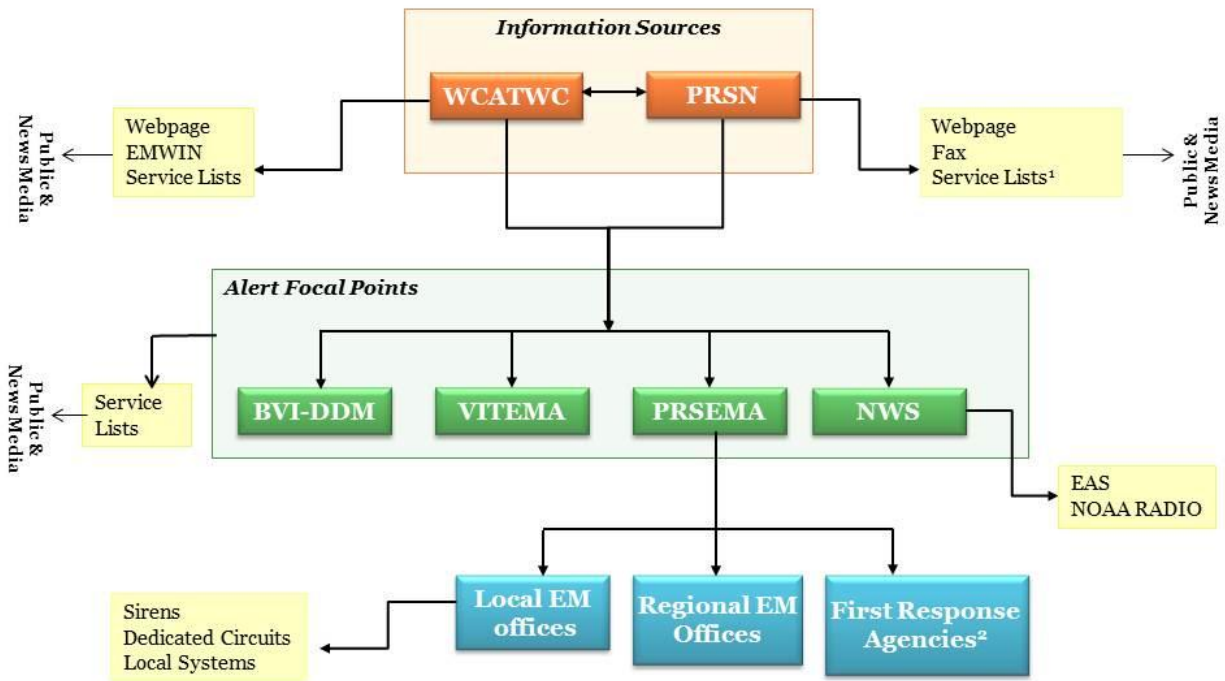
Information Sources

WCATWC

PRSN

Public & News Media

Webpage
EMWIN
Service Lists

Webpage
Fax
Service Lists¹

Public & News Media

Alert Focal Points

Public & News Media

Service Lists

BVI-DDM

VITEMA

PRSEMA

NWS

EAS
NOAA RADIO

Sirens
Dedicated Circuits
Local Systems

Local EM offices

Regional EM Offices

First Response Agencies²